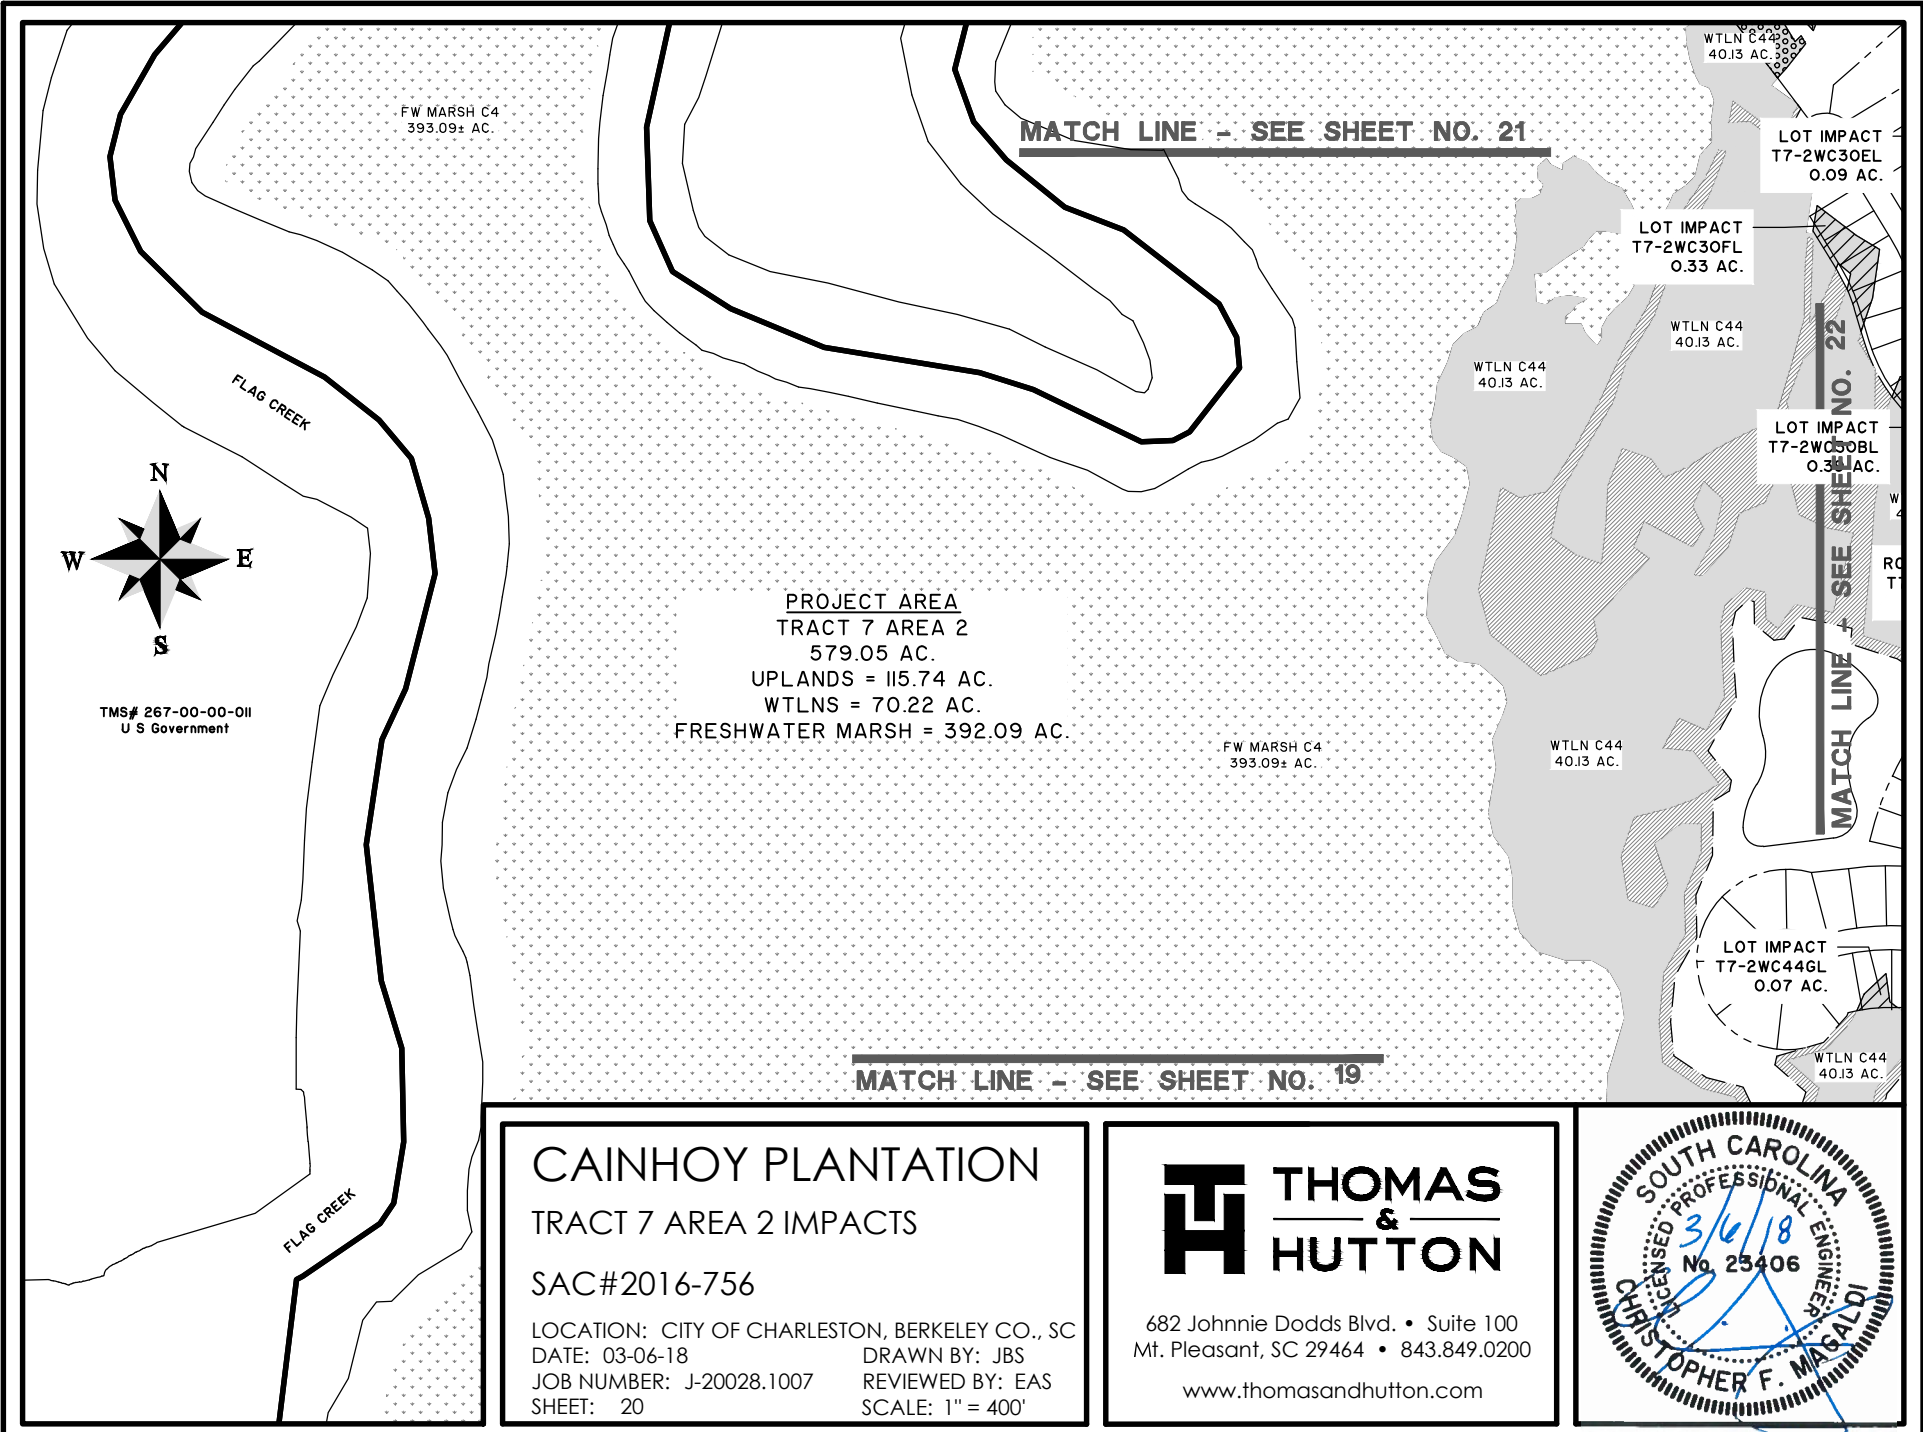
FW MARSH C4
393.09± AC.

MATCH LINE - SEE SHEET NO. 21

WTLN C44
40.13 AC.

LOT IMPACT
T7-2WC30EL
0.09 AC.

LOT IMPACT
T7-2WC30FL
0.33 AC.

WTLN C44
40.13 AC.

WTLN C44
40.13 AC.

LOT IMPACT
T7-2WC30BL
0.3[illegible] AC.

MATCH LINE - SEE SHEET NO. 22

FLAG CREEK

N
W
E
S

TMS# 267-00-00-011
U S Government

PROJECT AREA
TRACT 7 AREA 2
579.05 AC.
UPLANDS = 115.74 AC.
WTLNS = 70.22 AC.
FRESHWATER MARSH = 392.09 AC.

FW MARSH C4
393.09± AC.

WTLN C44
40.13 AC.

LOT IMPACT
T7-2WC44GL
0.07 AC.

WTLN C44
40.13 AC.

FLAG CREEK

MATCH LINE - SEE SHEET NO. 19

CAINHOY PLANTATION
TRACT 7 AREA 2 IMPACTS
SAC#2016-756
LOCATION: CITY OF CHARLESTON, BERKELEY CO., SC
DATE: 03-06-18
DRAWN BY: JBS
JOB NUMBER: J-20028.1007
REVIEWED BY: EAS
SHEET: 20
SCALE: 1" = 400'

THOMAS & HUTTON
682 Johnnie Dodds Blvd. • Suite 100
Mt. Pleasant, SC 29464 • 843.849.0200
www.thomasandhutton.com

SOUTH CAROLINA PROFESSIONAL ENGINEER
LICENSED
No. 23406
CHRISTOPHER F. MAGALDI
3/6/18